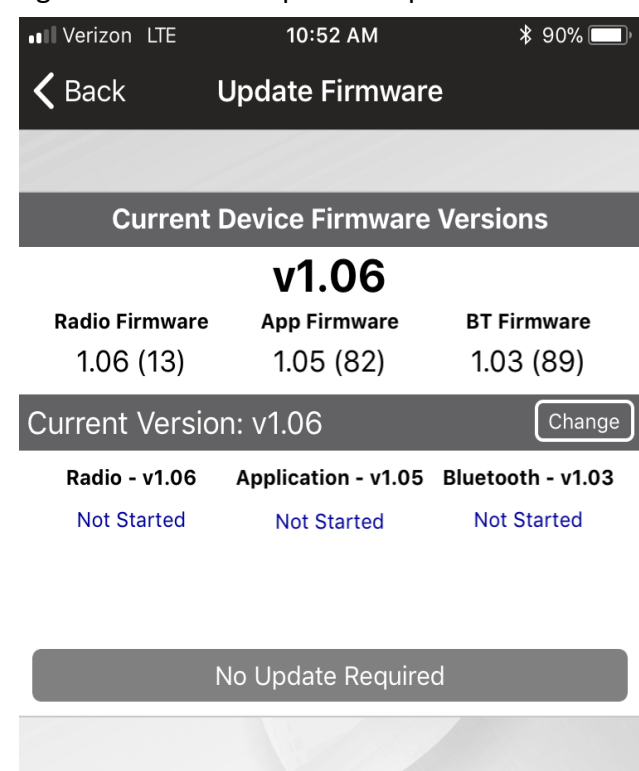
Verizon LTE 10:52 AM 90%

Back Update Firmware

Current Device Firmware Versions

v1.06

| Radio Firmware | App Firmware | BT Firmware |
|---|---|---|
| 1.06 (13) | 1.05 (82) | 1.03 (89) |

Current Version: v1.06 Change

| Radio - v1.06 | Application - v1.05 | Bluetooth - v1.03 |
|---|---|---|
| Not Started | Not Started | Not Started |

No Update Required